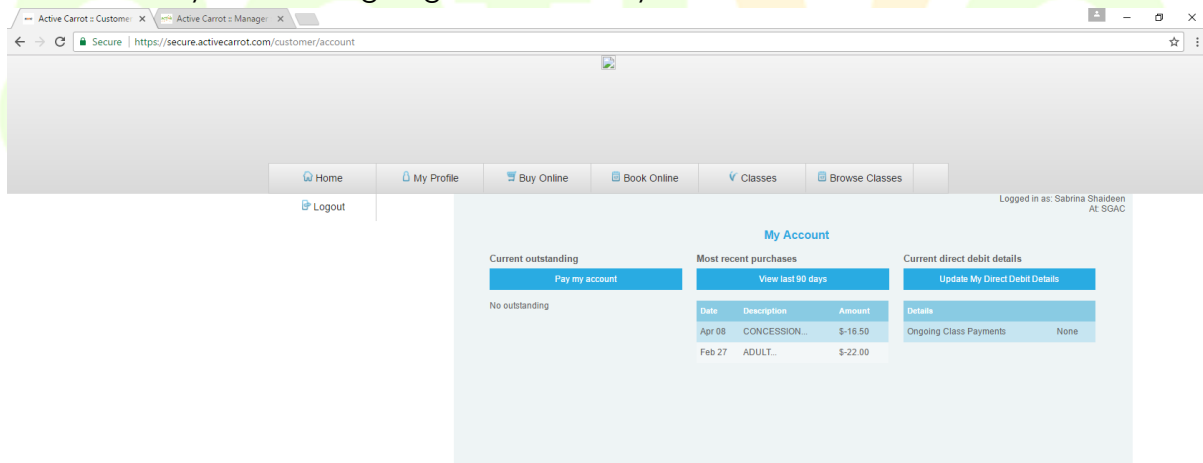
Active Carrot :: Customer ×
Active Carrot :: Manager ×

Secure | https://secure.activecarrot.com/customer/account

Home
My Profile
Buy Online
Book Online
Classes
Browse Classes
Logout

Logged in as: Sabrina Shaideen
At: SGAC

My Account

Current outstanding
Pay my account
No outstanding

Most recent purchases
View last 90 days

| Date | Description | Amount |
|---|---|---|
| Apr 08 | CONCESSION... | $-16.50 |
| Feb 27 | ADULT... | $-22.00 |

Current direct debit details
Update My Direct Debit Details

| Details | |
|---|---|
| Ongoing Class Payments | None |